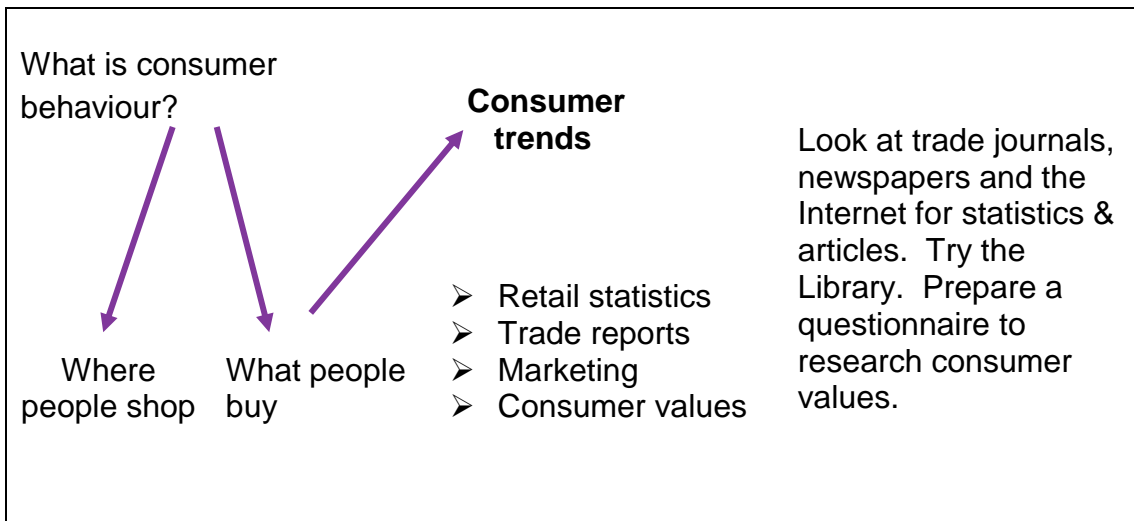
What is consumer behaviour?

Consumer trends

Look at trade journals, newspapers and the Internet for statistics & articles. Try the Library. Prepare a questionnaire to research consumer values.

- Retail statistics
- Trade reports
- Marketing
- Consumer values

Where people shop

What people buy